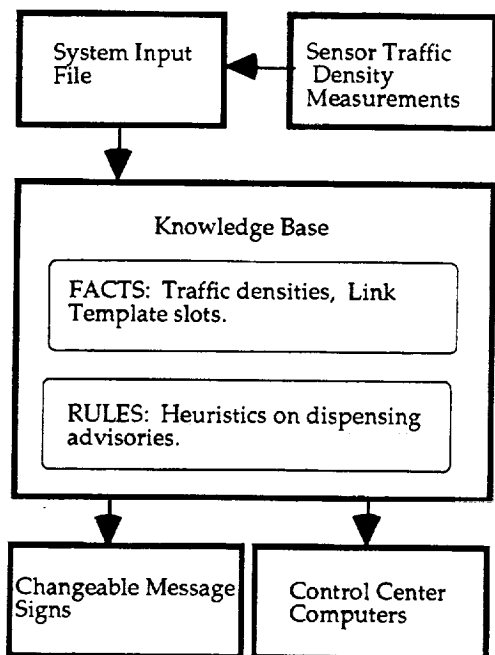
System Input File

Sensor Traffic Density Measurements

Knowledge Base

FACTS: Traffic densities, Link Template slots.

RULES: Heuristics on dispensing advisories.

Changeable Message Signs

Control Center Computers